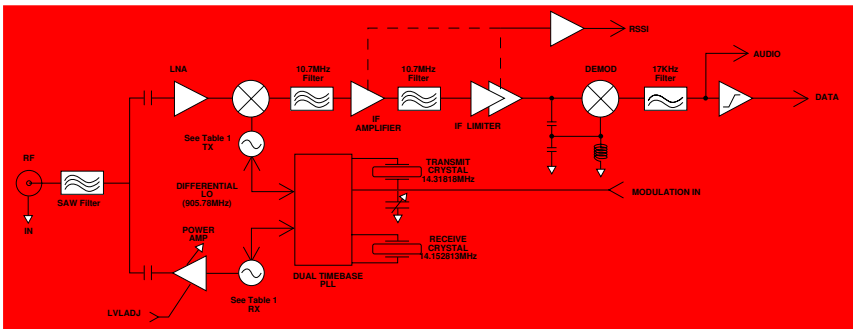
RSSI

LNA

10.7MHz Filter

10.7MHz Filter

DEMOD

17KHz Filter

AUDIO

DATA

IF AMPLIFIER

IF LIMITER

See Table 1 TX

RF

SAW Filter

IN

DIFFERENTIAL LO (905.78MHz)

TRANSMIT CRYSTAL 14.31818MHz

MODULATION IN

POWER AMP

RECEIVE CRYSTAL 14.152813MHz

DUAL TIMEBASE PLL

See Table 1 RX

LVLADJ